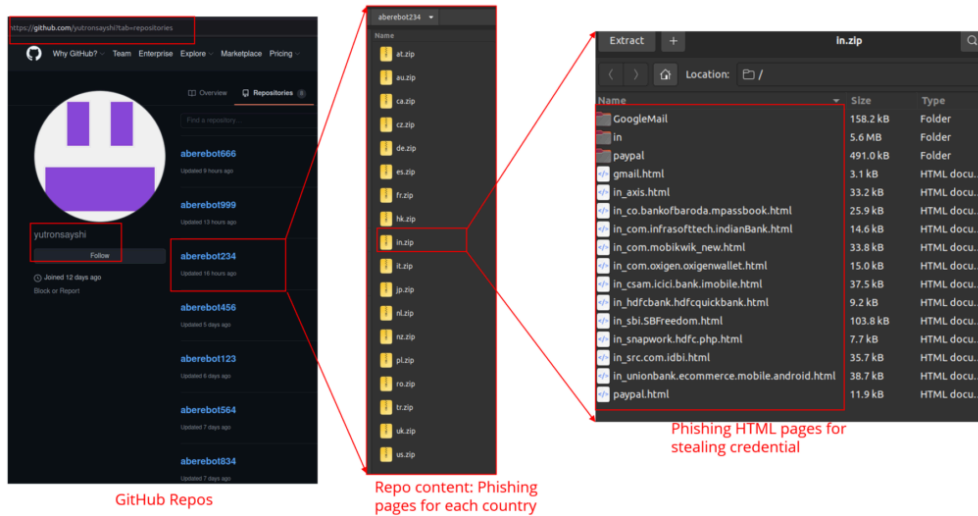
https://github.com/yutronsayshi?tab=repositories

Why GitHub? Team Enterprise Explore Marketplace Pricing

Overview Repositories 8

Find a repository...

yutronsayshi

Follow

Joined 12 days ago

Block or Report

aberebot666
Updated 8 hours ago

aberebot999
Updated 13 hours ago

aberebot234
Updated 16 hours ago

aberebot456
Updated 5 days ago

aberebot123
Updated 6 days ago

aberebot564
Updated 7 days ago

aberebot834
Updated 7 days ago

GitHub Repos

aberebot234

Name

at.zip
au.zip
ca.zip
cz.zip
de.zip
es.zip
fr.zip
hk.zip
in.zip
it.zip
jp.zip
nl.zip
nz.zip
pl.zip
ro.zip
tr.zip
uk.zip
us.zip

Repo content: Phishing pages for each country

Extract +

in.zip

Location: /

| Name | Size | Type |
|---|---|---|
| GoogleMail | 158.2 kB | Folder |
| in | 5.6 MB | Folder |
| paypal | 491.0 kB | Folder |
| gmail.html | 3.1 kB | HTML docu... |
| in_axis.html | 33.2 kB | HTML docu... |
| in_co.bankofbaroda.mpassbook.html | 25.9 kB | HTML docu... |
| in_com.infrasofttech.indianBank.html | 14.6 kB | HTML docu... |
| in_com.mobikwik_new.html | 33.8 kB | HTML docu... |
| in_com.oxigen.oxigenwallet.html | 15.0 kB | HTML docu... |
| in_csam.icici.bank.imobile.html | 37.5 kB | HTML docu... |
| in_hdfcbank.hdfcquickbank.html | 9.2 kB | HTML docu... |
| in_sbi.SBFreedom.html | 103.8 kB | HTML docu... |
| in_snapwork.hdfc.php.html | 7.7 kB | HTML docu... |
| in_src.com.idbi.html | 35.7 kB | HTML docu... |
| in_unionbank.ecommerce.mobile.android.html | 38.7 kB | HTML docu... |
| paypal.html | 11.9 kB | HTML docu... |

Phishing HTML pages for stealing credential